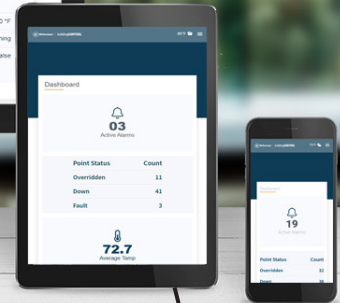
0 °F
ning
alse

Dashboard

03
Active Alarms

| Point Status | Count |
|---|---|
| Overridden | 11 |
| Down | 41 |
| Fault | 3 |

72.7
Average Temp

19
Active Alarms

| Point Status | Count |
|---|---|
| Overridden | 32 |
| Down | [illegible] |